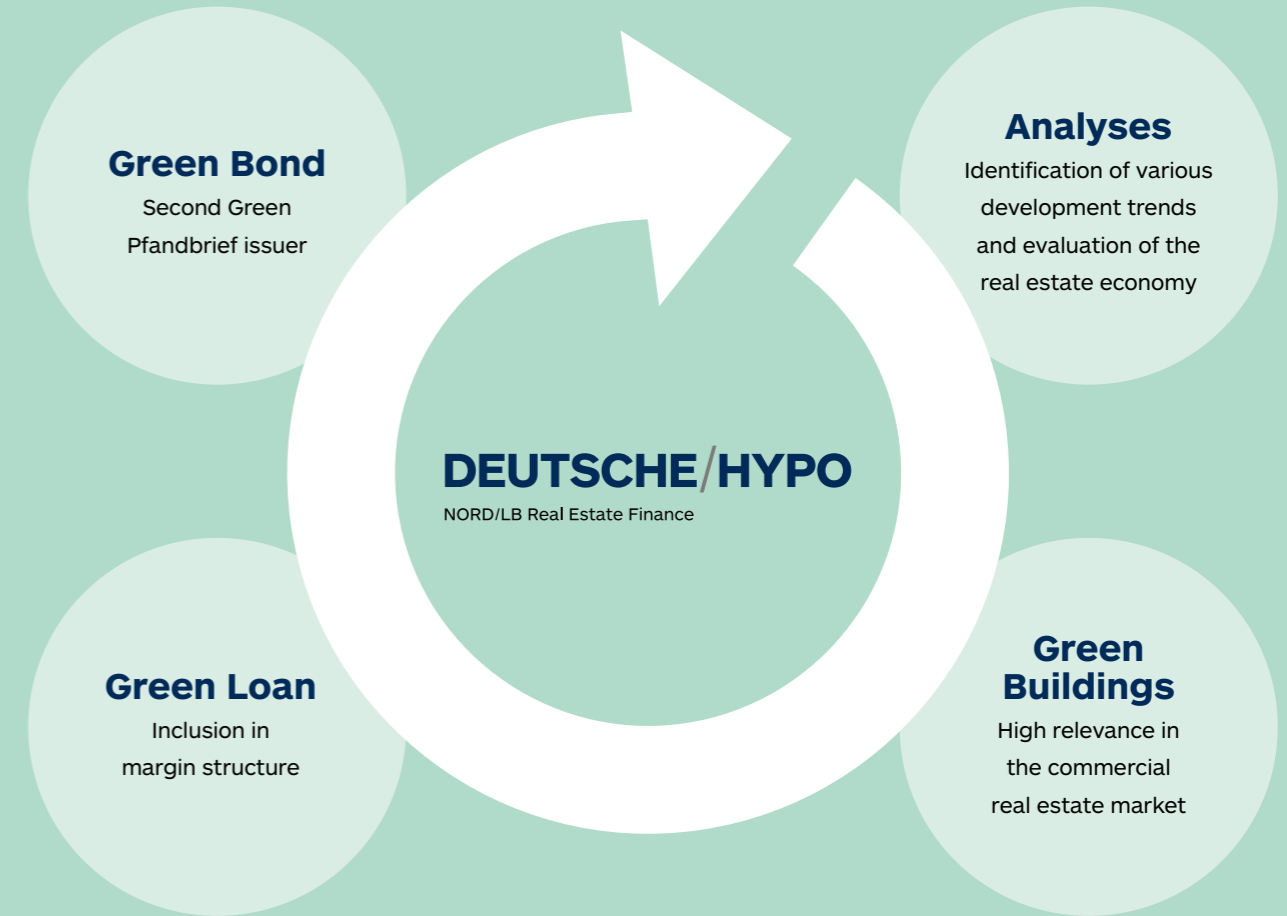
Green Bond
Second Green Pfandbrief issuer

Analyses
Identification of various development trends and evaluation of the real estate economy

DEUTSCHE/HYPO
NORD/LB Real Estate Finance

Green Loan
Inclusion in margin structure

Green Buildings
High relevance in the commercial real estate market